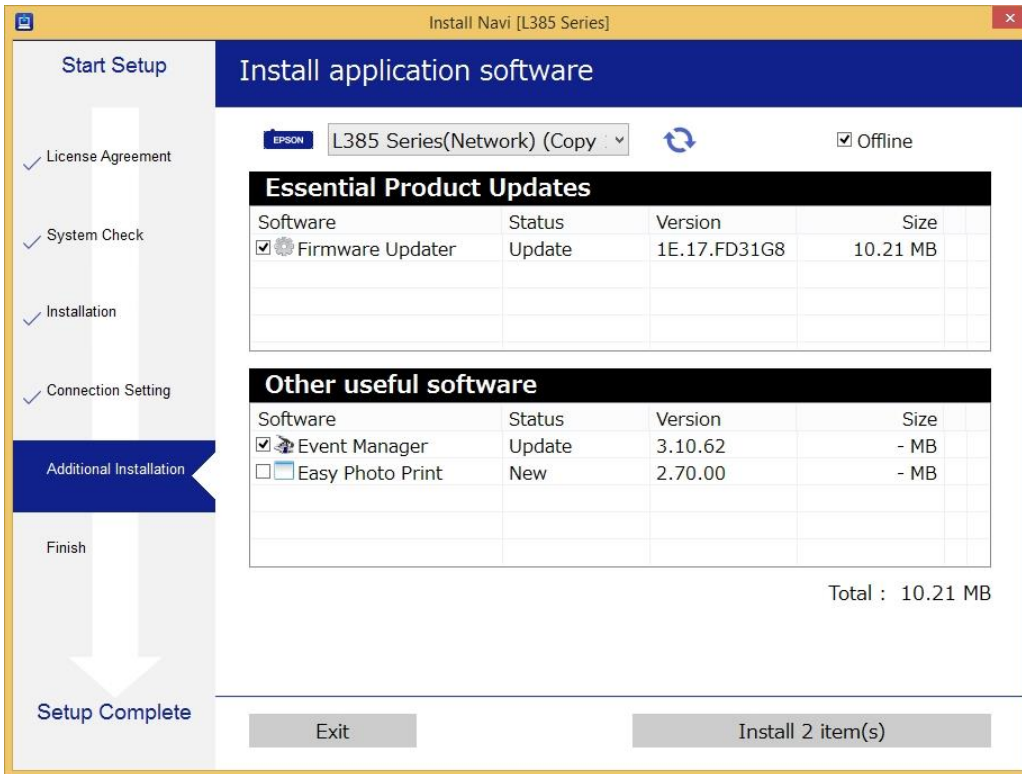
Install Navi [L385 Series]

Start Setup

License Agreement

System Check

Installation

Connection Setting

Additional Installation

Finish

Setup Complete

Install application software

EPSON L385 Series(Network) (Copy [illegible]

☑ Offline

Essential Product Updates

| Software | Status | Version | Size |
|---|---|---|---|
| ☑ Firmware Updater | Update | 1E.17.FD31G8 | 10.21 MB |

Other useful software

| Software | Status | Version | Size |
|---|---|---|---|
| ☑ Event Manager | Update | 3.10.62 | - MB |
| ☐ Easy Photo Print | New | 2.70.00 | - MB |

Total : 10.21 MB

Exit

Install 2 item(s)